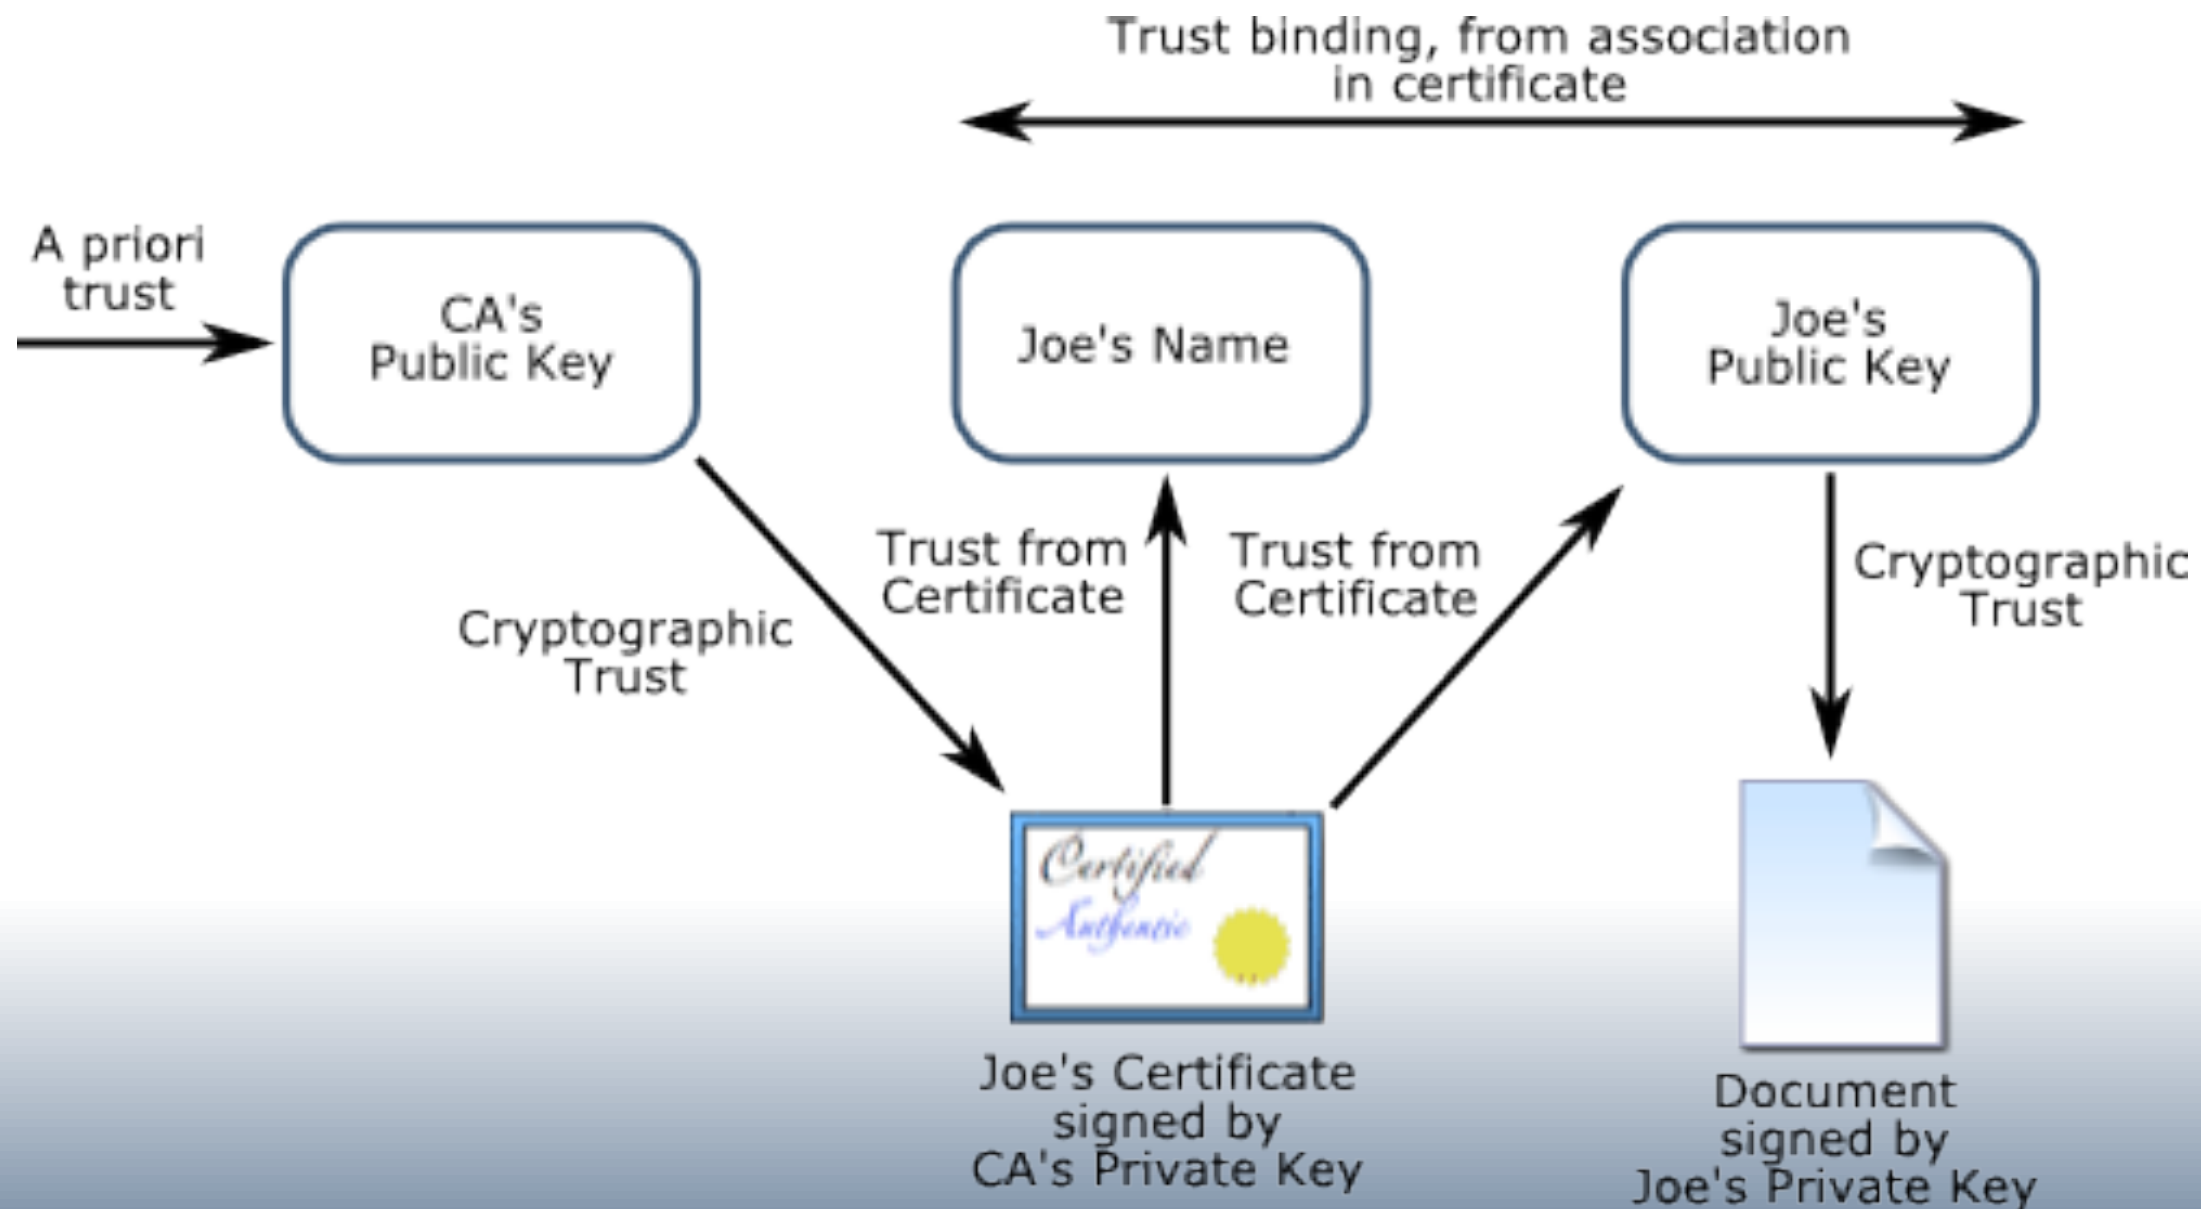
Trust binding, from association in certificate

A priori trust

CA's Public Key

Joe's Name

Joe's Public Key

Cryptographic Trust

Trust from Certificate

Trust from Certificate

Cryptographic Trust

Certified
Authentic

Joe's Certificate signed by CA's Private Key

Document signed by Joe's Private Key